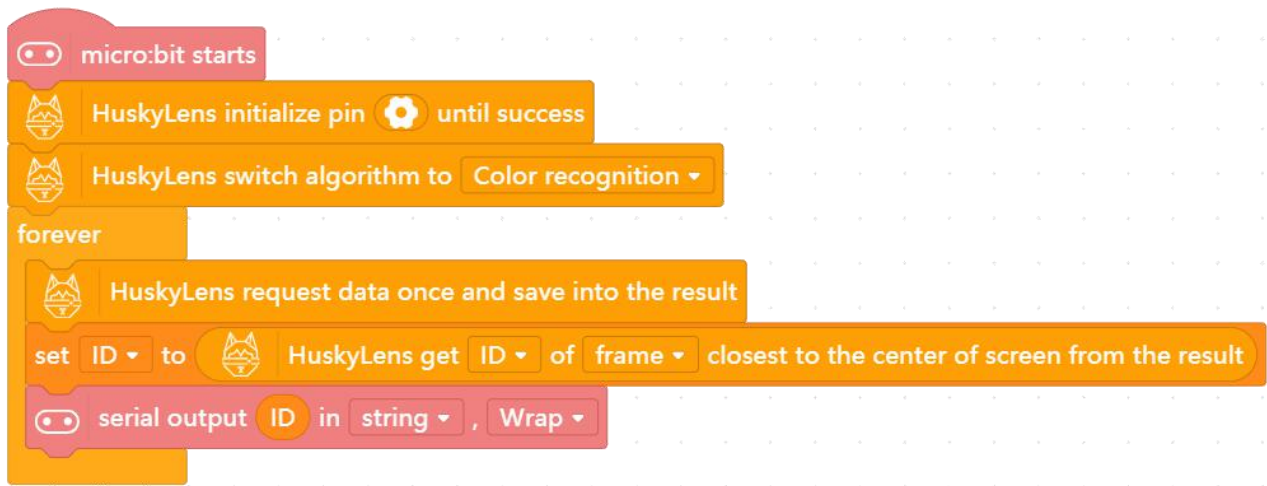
micro:bit starts

HuskyLens initialize pin until success

HuskyLens switch algorithm to Color recognition ▾

forever

HuskyLens request data once and save into the result

set ID ▾ to HuskyLens get ID ▾ of frame ▾ closest to the center of screen from the result

serial output ID in string ▾ , Wrap ▾